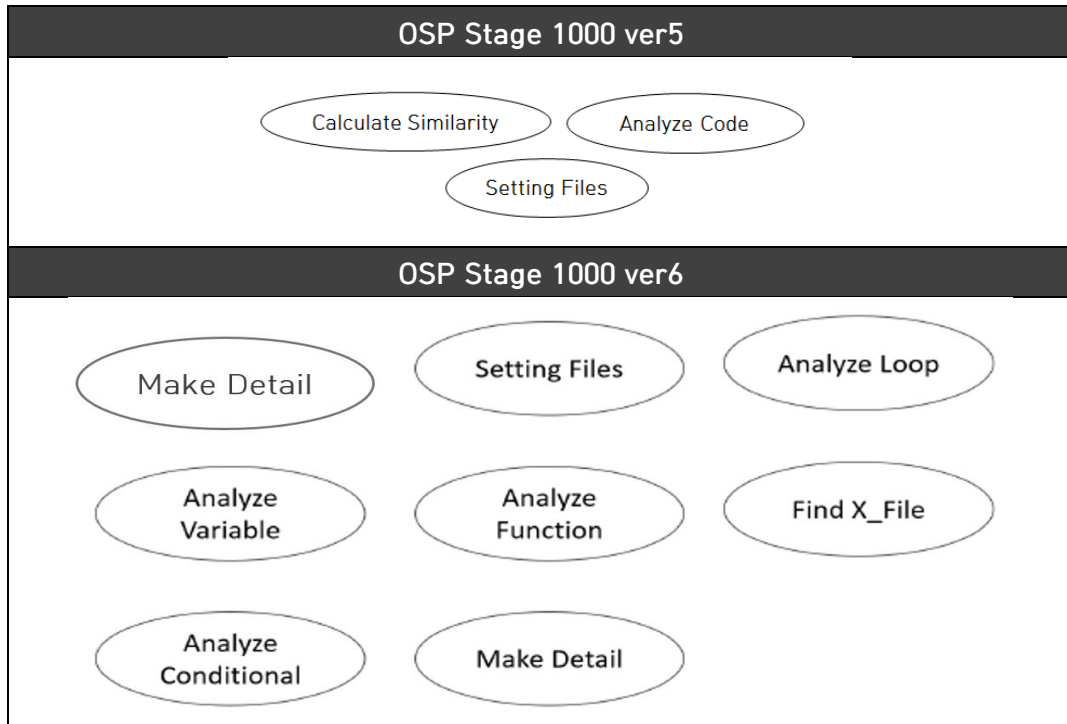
OSP Stage 1000 ver5

Calculate Similarity

Analyze Code

Setting Files

OSP Stage 1000 ver6

Make Detail

Setting Files

Analyze Loop

Analyze Variable

Analyze Function

Find X_File

Analyze Conditional

Make Detail